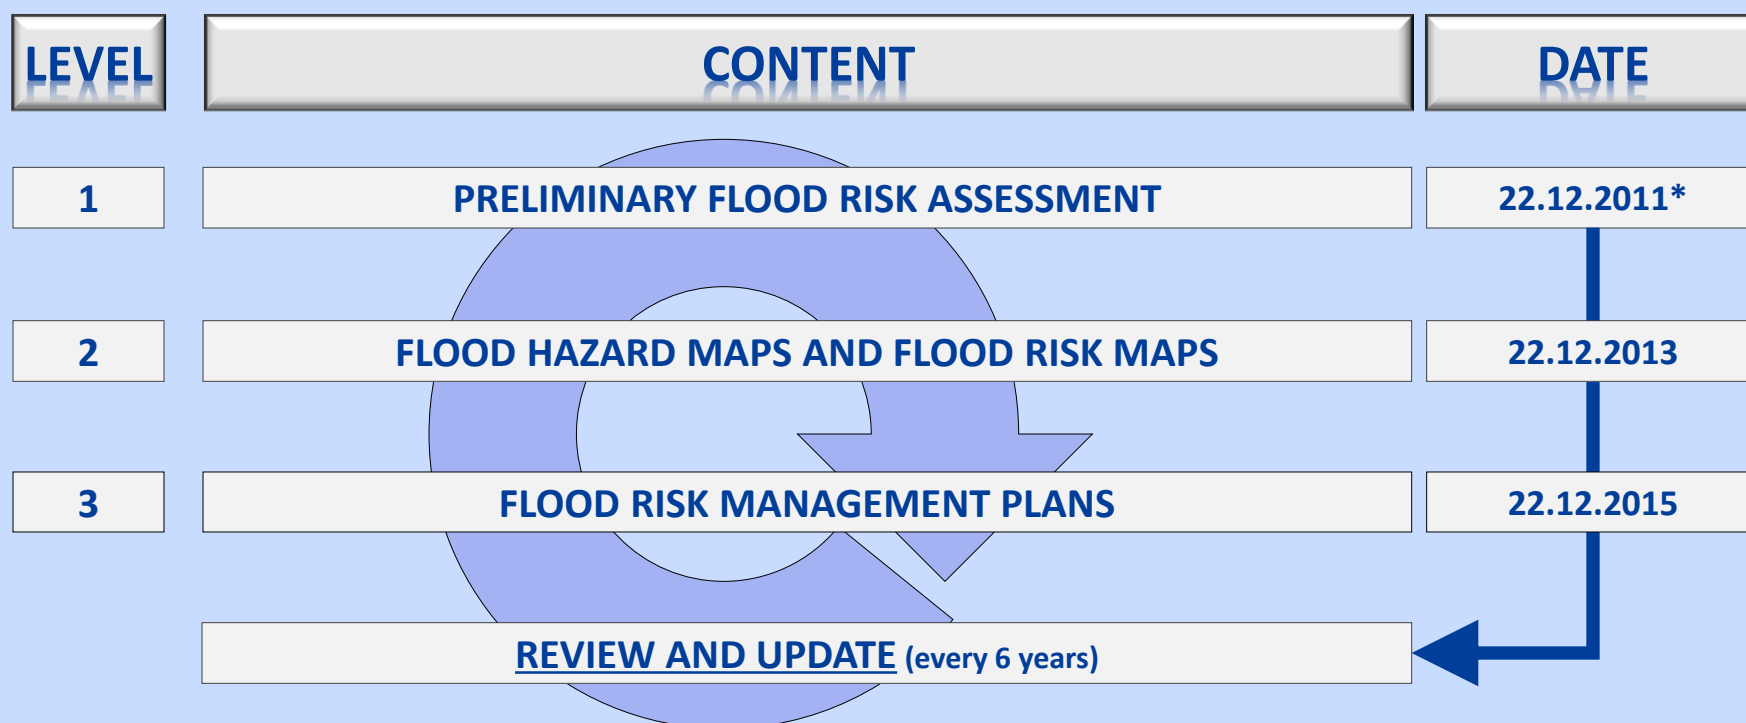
| LEVEL | CONTENT | DATE |
|---|---|---|
| 1 | PRELIMINARY FLOOD RISK ASSESSMENT | 22.12.2011* |
| 2 | FLOOD HAZARD MAPS AND FLOOD RISK MAPS | 22.12.2013 |
| 3 | FLOOD RISK MANAGEMENT PLANS | 22.12.2015 |
|  | REVIEW AND UPDATE (every 6 years) |  |